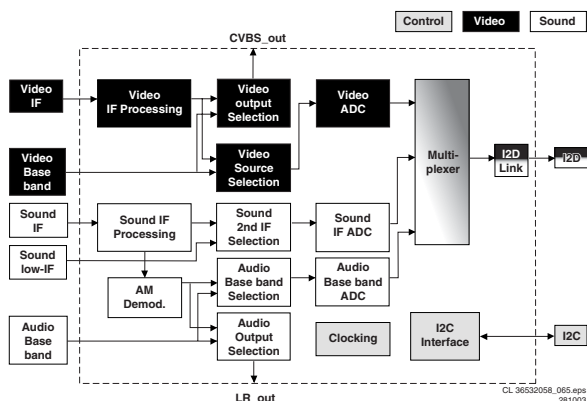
Control
Video
Sound

CVBS_out

Video IF

Video IF Processing

Video output Selection

Video ADC

Video Base band

Video Source Selection

Multi-plexer

I2D Link

I2D

Sound IF

Sound IF Processing

Sound 2nd IF Selection

Sound IF ADC

Sound low-IF

AM Demod.

Audio Base band Selection

Audio Base band ADC

Audio Base band

Audio Output Selection

Clocking

I2C Interface

I2C

LR_out

CL 36532058_065.eps
281003